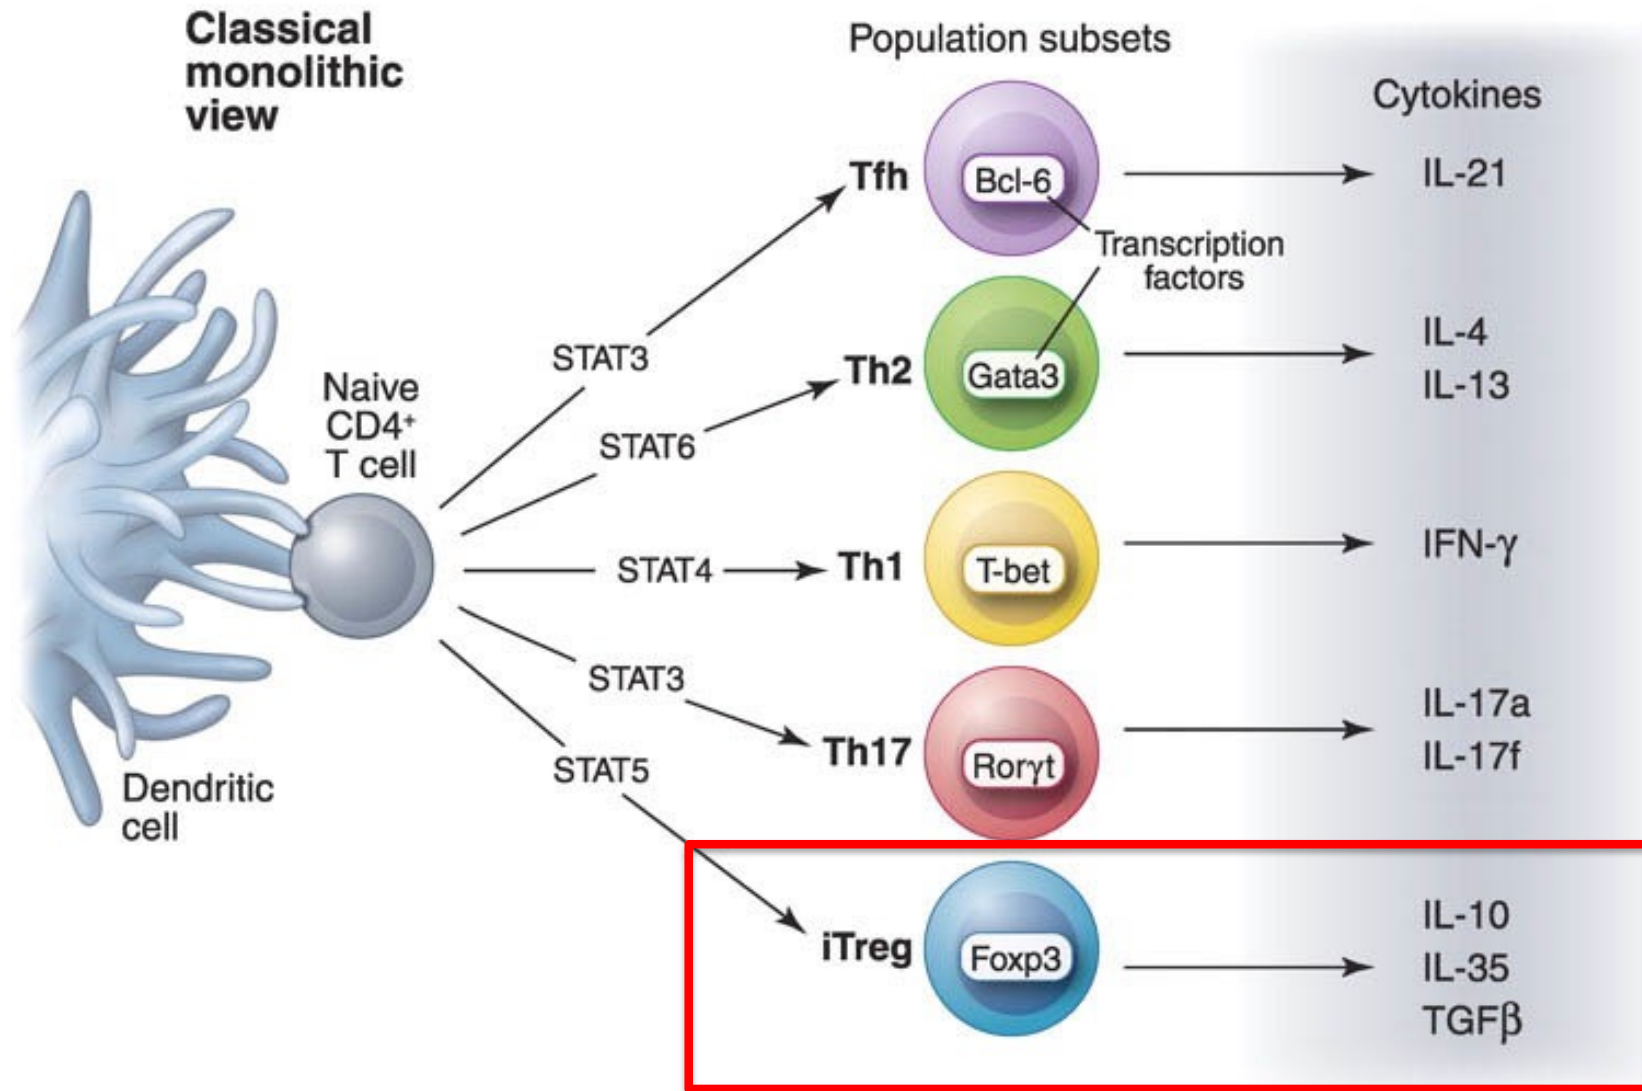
Classical monolithic view

Population subsets

Cytokines

Naive CD4$^+$ T cell

Dendritic cell

STAT3

STAT6

STAT4

STAT3

STAT5

Tfh

Bcl-6

IL-21

Transcription factors

Th2

Gata3

IL-4
IL-13

Th1

T-bet

IFN-γ

Th17

Rorγt

IL-17a
IL-17f

iTreg

Foxp3

IL-10
IL-35
TGFβ